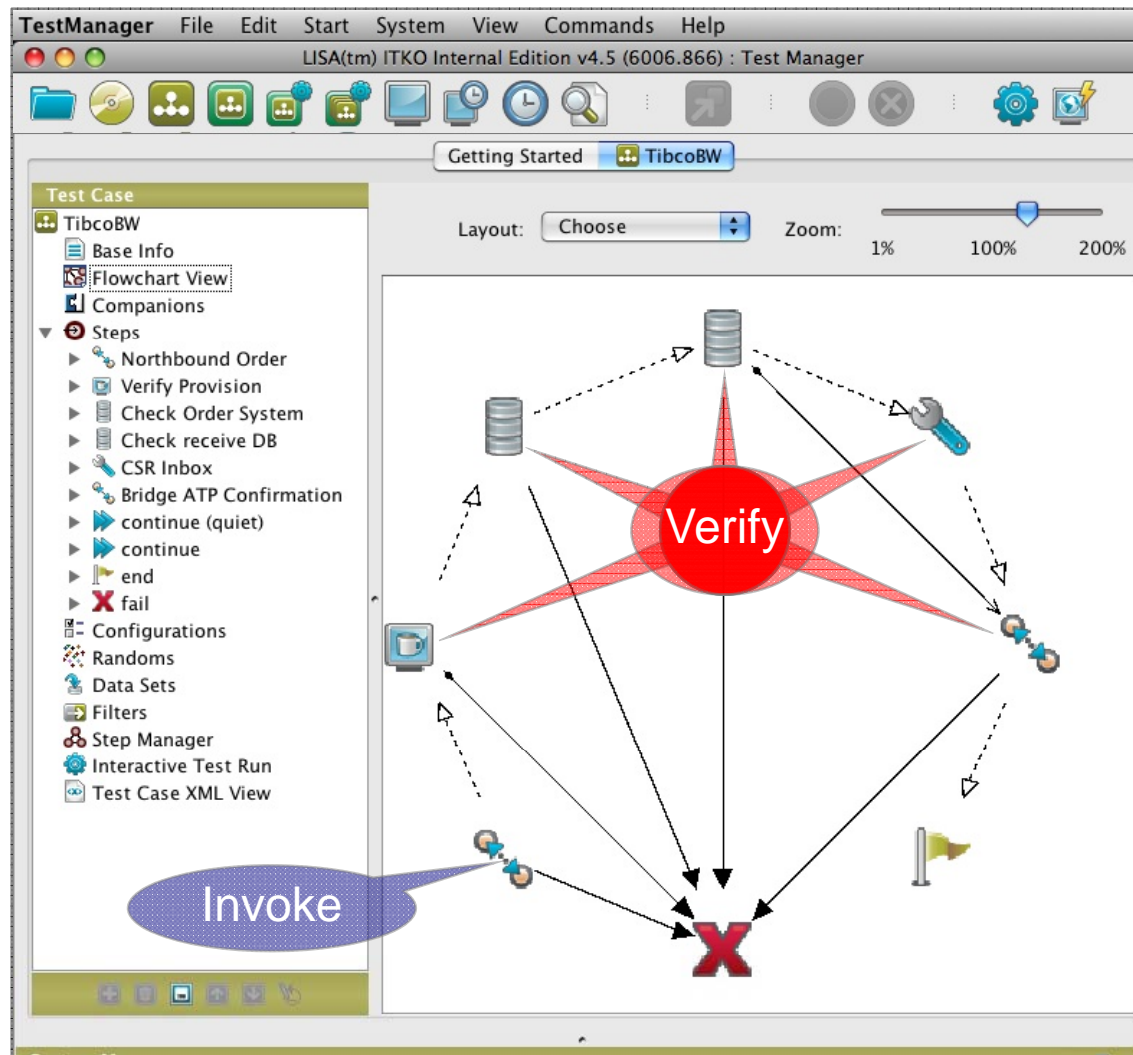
TestManager File Edit Start System View Commands Help

LISA(tm) ITKO Internal Edition v4.5 (6006.866) : Test Manager

Getting Started TibcoBW

Test Case

TibcoBW
Base Info
Flowchart View
Companions
Steps
Northbound Order
Verify Provision
Check Order System
Check receive DB
CSR Inbox
Bridge ATP Confirmation
continue (quiet)
continue
end
fail
Configurations
Randoms
Data Sets
Filters
Step Manager
Interactive Test Run
Test Case XML View

Layout: Choose

Zoom: 1% 100% 200%

Verify

Invoke